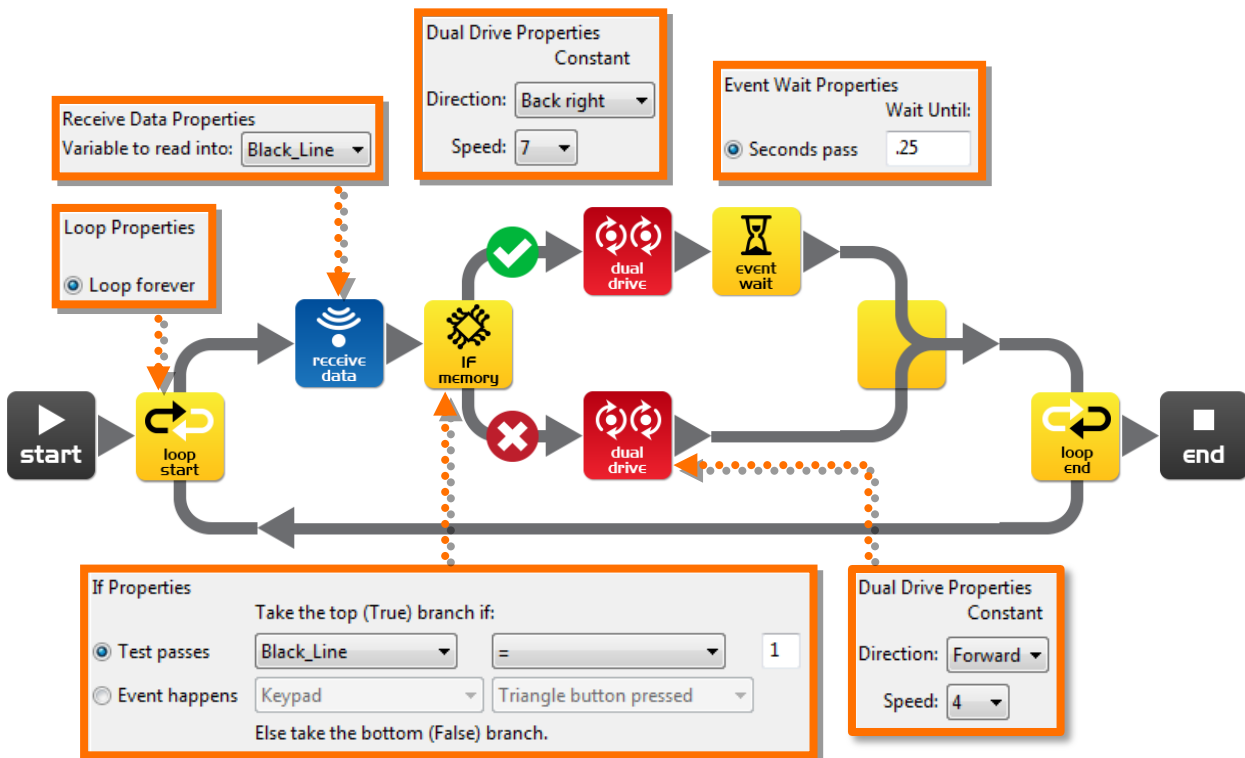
Dual Drive Properties
Constant
Direction: Back right
Speed: 7

Receive Data Properties
Variable to read into: Black_Line

Event Wait Properties
Wait Until:
Seconds pass .25

Loop Properties
Loop forever

dual drive

event wait

receive data

IF memory

start

loop start

dual drive

loop end

end

If Properties
Take the top (True) branch if:
Test passes Black_Line = 1
Event happens Keypad Triangle button pressed
Else take the bottom (False) branch.

Dual Drive Properties
Constant
Direction: Forward
Speed: 4